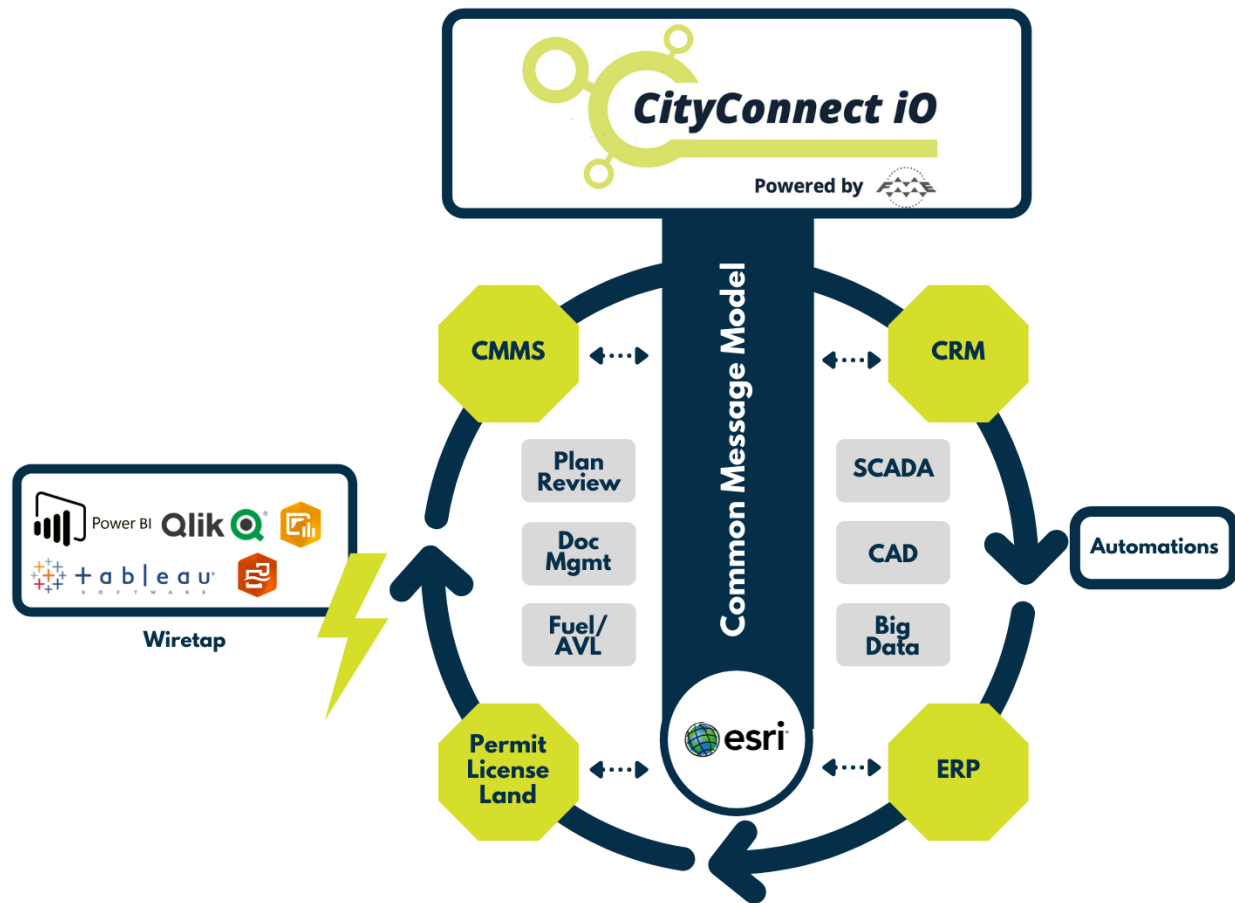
CityConnect iO

Powered by FME

Common Message Model

CMMS

CRM

Plan Review

Doc Mgmt

Fuel/ AVL

SCADA

CAD

Big Data

Power BI Qlik

tableau SOFTWARE

Wiretap

Automations

Permit License Land

esri

ERP